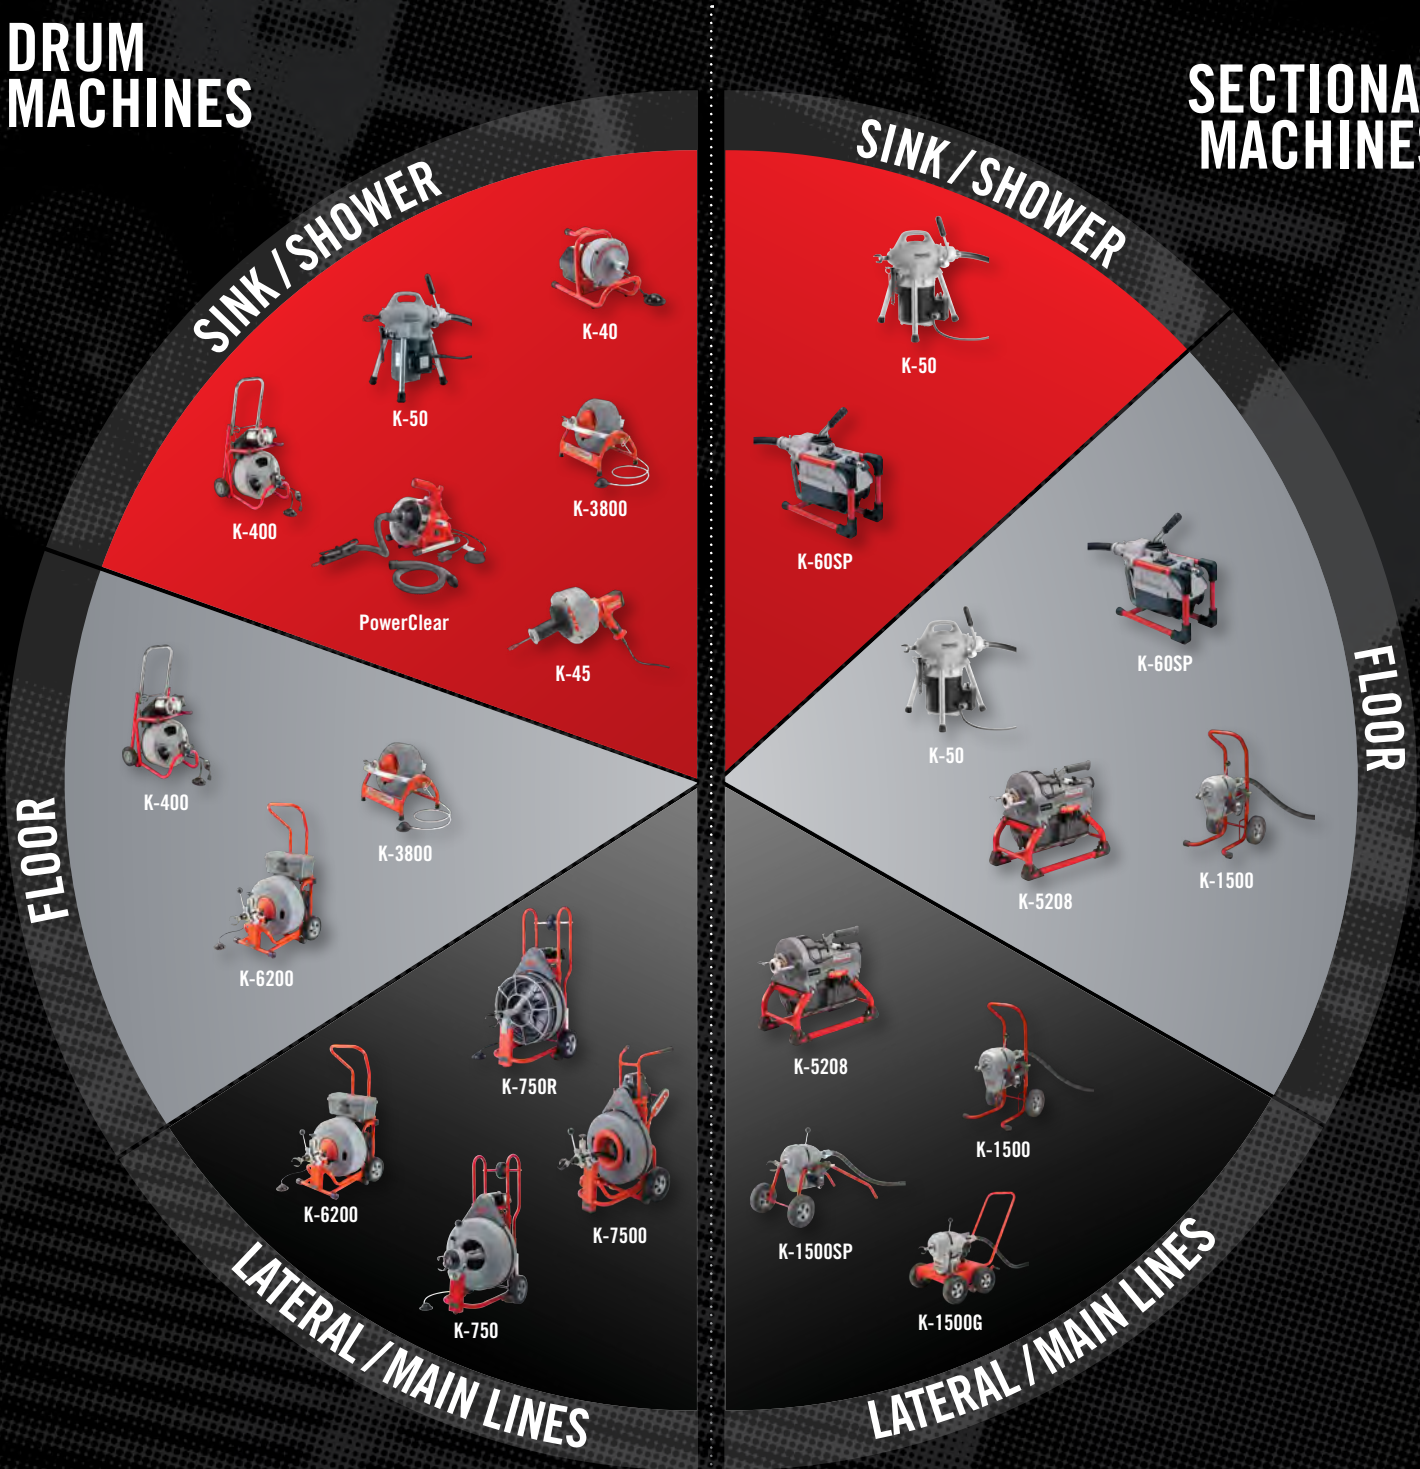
DRUM MACHINES

SINK / SHOWER

K-40

K-50

K-400

K-3800

PowerClear

K-45

FLOOR

K-400

K-3800

K-6200

LATERAL / MAIN LINES

K-750R

K-6200

K-7500

K-750

SECTIONA MACHINES

SINK / SHOWER

K-50

K-60SP

FLOOR

K-60SP

K-50

K-5208

K-1500

LATERAL / MAIN LINES

K-5208

K-1500

K-1500SP

K-1500G